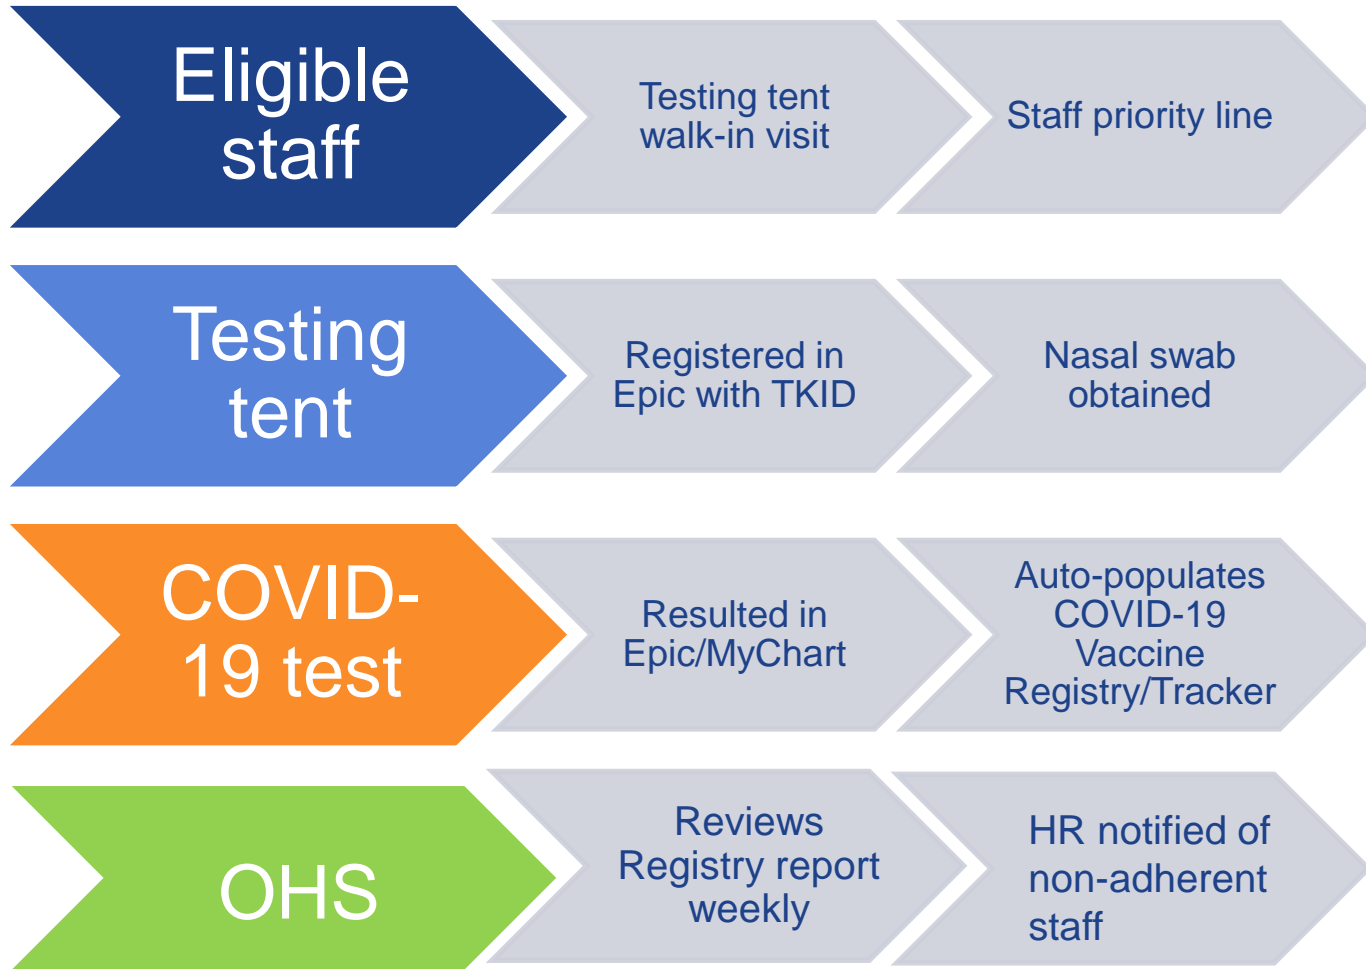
Eligible staff

Testing tent walk-in visit

Staff priority line

Testing tent

Registered in Epic with TKID

Nasal swab obtained

COVID-19 test

Resulted in Epic/MyChart

Auto-populates COVID-19 Vaccine Registry/Tracker

OHS

Reviews Registry report weekly

HR notified of non-adherent staff